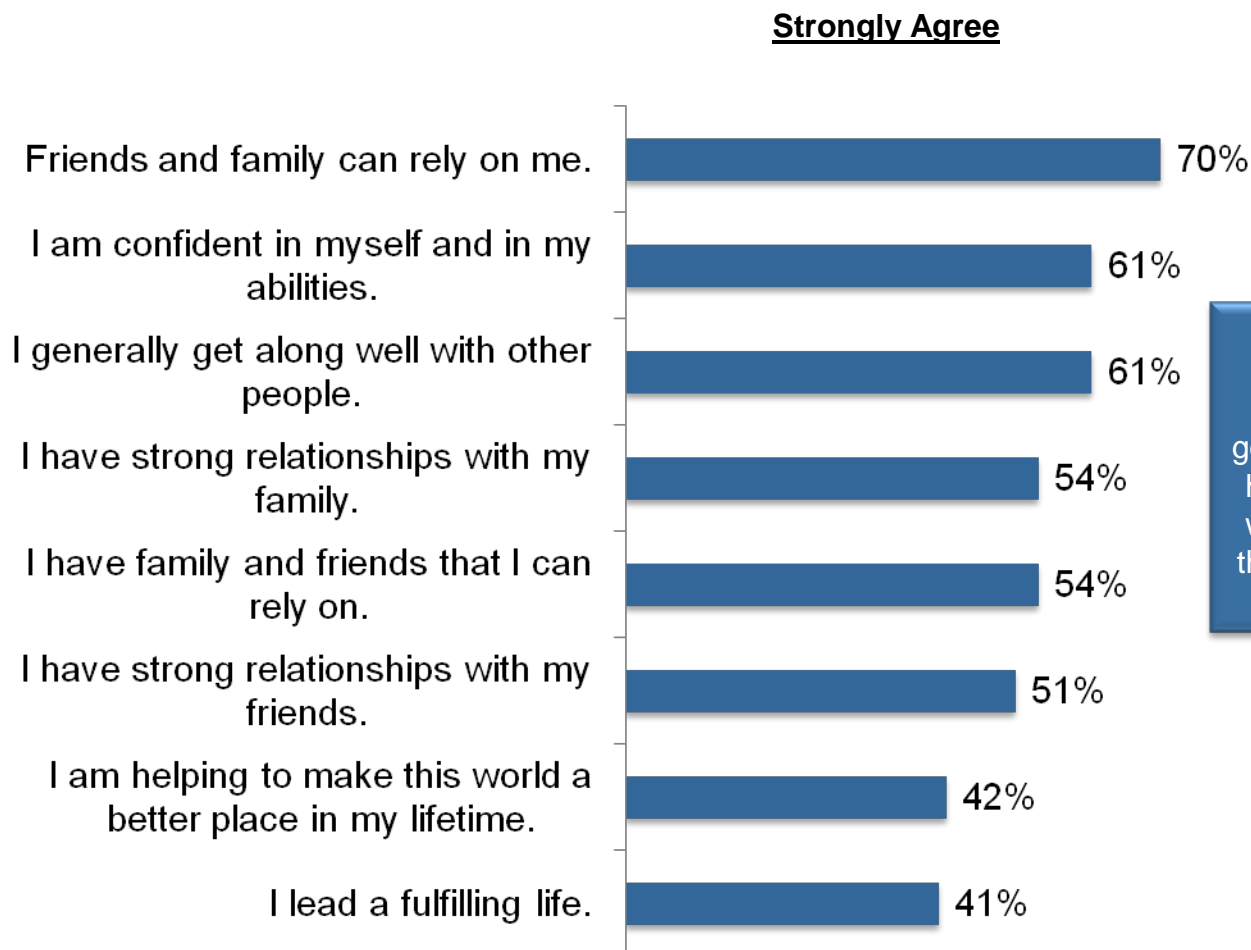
Strongly Agree

Friends and family can rely on me. 70%

I am confident in myself and in my abilities. 61%

I generally get along well with other people. 61%

I have strong relationships with my family. 54%

I have family and friends that I can rely on. 54%

I have strong relationships with my friends. 51%

I am helping to make this world a better place in my lifetime. 42%

I lead a fulfilling life. 41%

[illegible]
ge
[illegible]
th